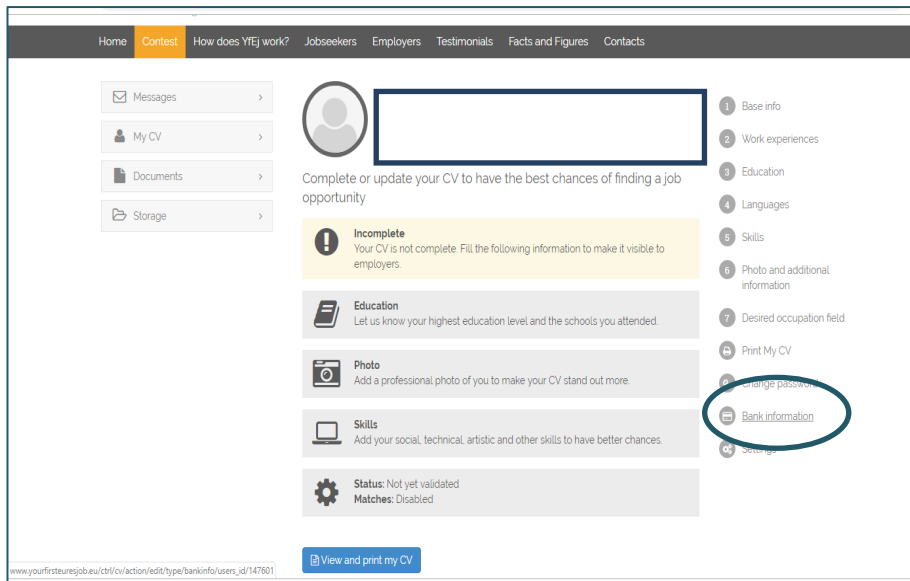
Home Contest How does YfEj work? Jobseekers Employers Testimonials Facts and Figures Contacts

Messages ›
My CV ›
Documents ›
Storage ›

Complete or update your CV to have the best chances of finding a job opportunity

Incomplete
Your CV is not complete. Fill the following information to make it visible to employers.

Education
Let us know your highest education level and the schools you attended.

Photo
Add a professional photo of you to make your CV stand out more.

Skills
Add your social, technical, artistic and other skills to have better chances.

Status: Not yet validated
Matches: Disabled

View and print my CV

1 Base info
2 Work experiences
3 Education
4 Languages
5 Skills
6 Photo and additional information
7 Desired occupation field
Print My CV
Change password
Bank information
Settings

www.yourfirsteuresjob.eu/ctrl/cv/action/edit/type/bankinfo/users_id/147601